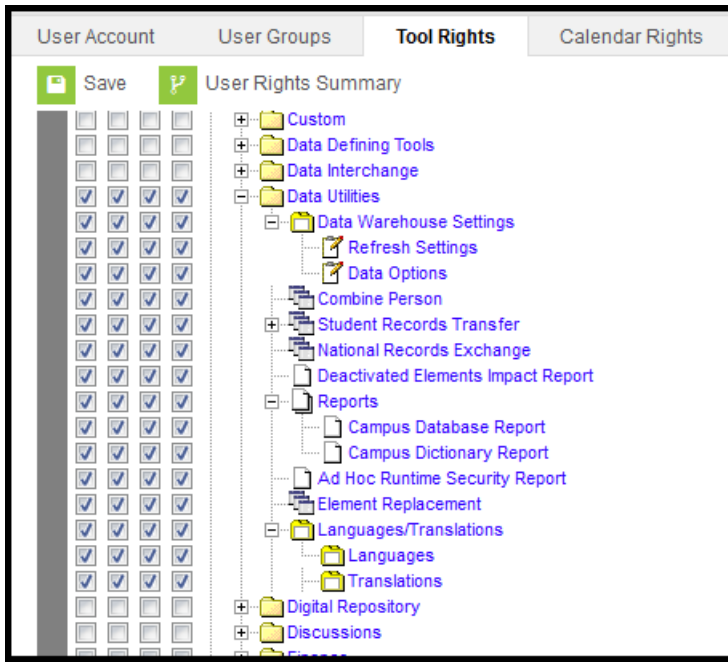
User Account | User Groups | Tool Rights | Calendar Rights

Save | User Rights Summary

Custom
Data Defining Tools
Data Interchange
Data Utilities
Data Warehouse Settings
Refresh Settings
Data Options
Combine Person
Student Records Transfer
National Records Exchange
Deactivated Elements Impact Report
Reports
Campus Database Report
Campus Dictionary Report
Ad Hoc Runtime Security Report
Element Replacement
Languages/Translations
Languages
Translations
Digital Repository
Discussions
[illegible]